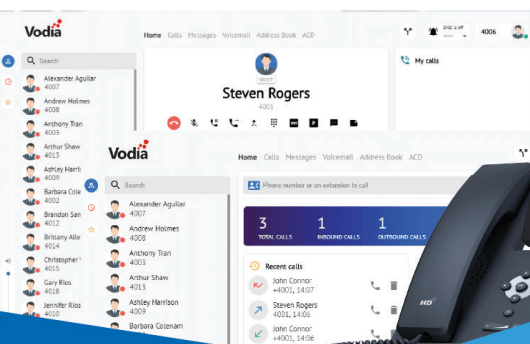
Vodia

Home Calls Messages Voicemail Address Book ACD

DND is off

4006

Search

Alexander Aguilar
4007

Andrew Holmes
4008

Anthony Tran
4003

Arthur Shaw
4013

Ashley Harrison
4009

Barbara Cole
4002

Brandon Sa
4012

Brittany Allie
4014

Christopher
4015

Gary Rios
4018

Jennifer Rios
4010

PROFIT

Steven Rogers
4001

My calls

Vodia

Home Calls Messages Voicemail Address Book ACD

Search

Alexander Aguilar
4007

Andrew Holmes
4008

Anthony Tran
4003

Arthur Shaw
4013

Ashley Harrison
4009

Barbara Colenam

Phone number or an extension to call

3
TOTAL CALLS

1
INBOUND CALLS

1
OUTBOUND CALLS

Recent calls

John Connor
+4001, 14:07

Steven Rogers
+4001, 14:06

John Connor
+4001, 14:05

HD